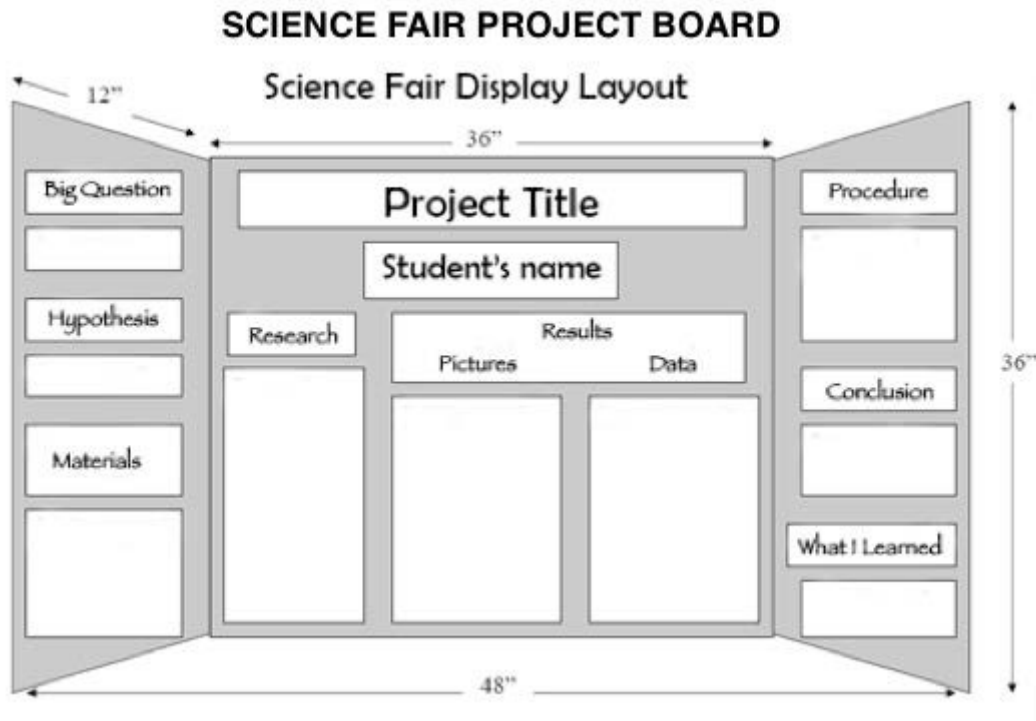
SCIENCE FAIR PROJECT BOARD

Science Fair Display Layout

12"

36"

Big Question

Hypothesis

Materials

Project Title

Student's name

Research

Results

Pictures

Data

Procedure

Conclusion

What I Learned

36"

48"